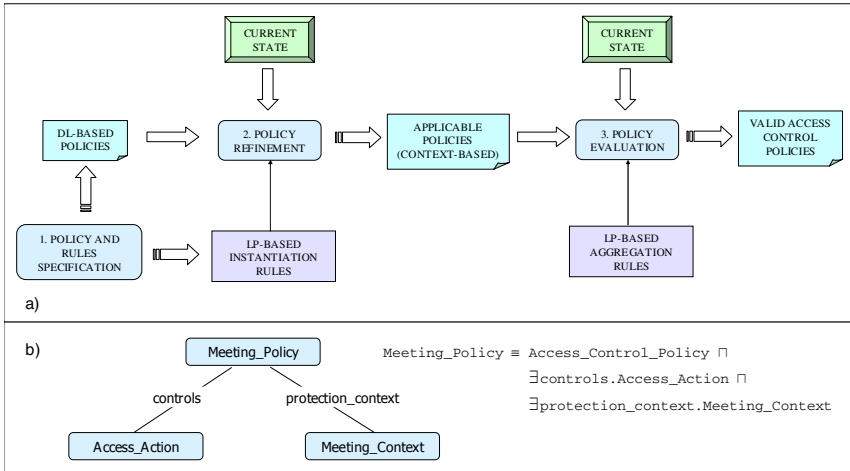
CURRENT STATE

CURRENT STATE

DL-BASED POLICIES

2. POLICY REFINEMENT

APPLICABLE POLICIES (CONTEXT-BASED)

3. POLICY EVALUATION

VALID ACCESS CONTROL POLICIES

1. POLICY AND RULES SPECIFICATION

LP-BASED INSTANTIATION RULES

LP-BASED AGGREGATION RULES

a)

b)

Meeting_Policy

controls

protection_context

Access_Action

Meeting_Context

Meeting_Policy $\equiv$ Access_Control_Policy $\sqcap$ $\exists$controls.Access_Action $\sqcap$ $\exists$protection_context.Meeting_Context